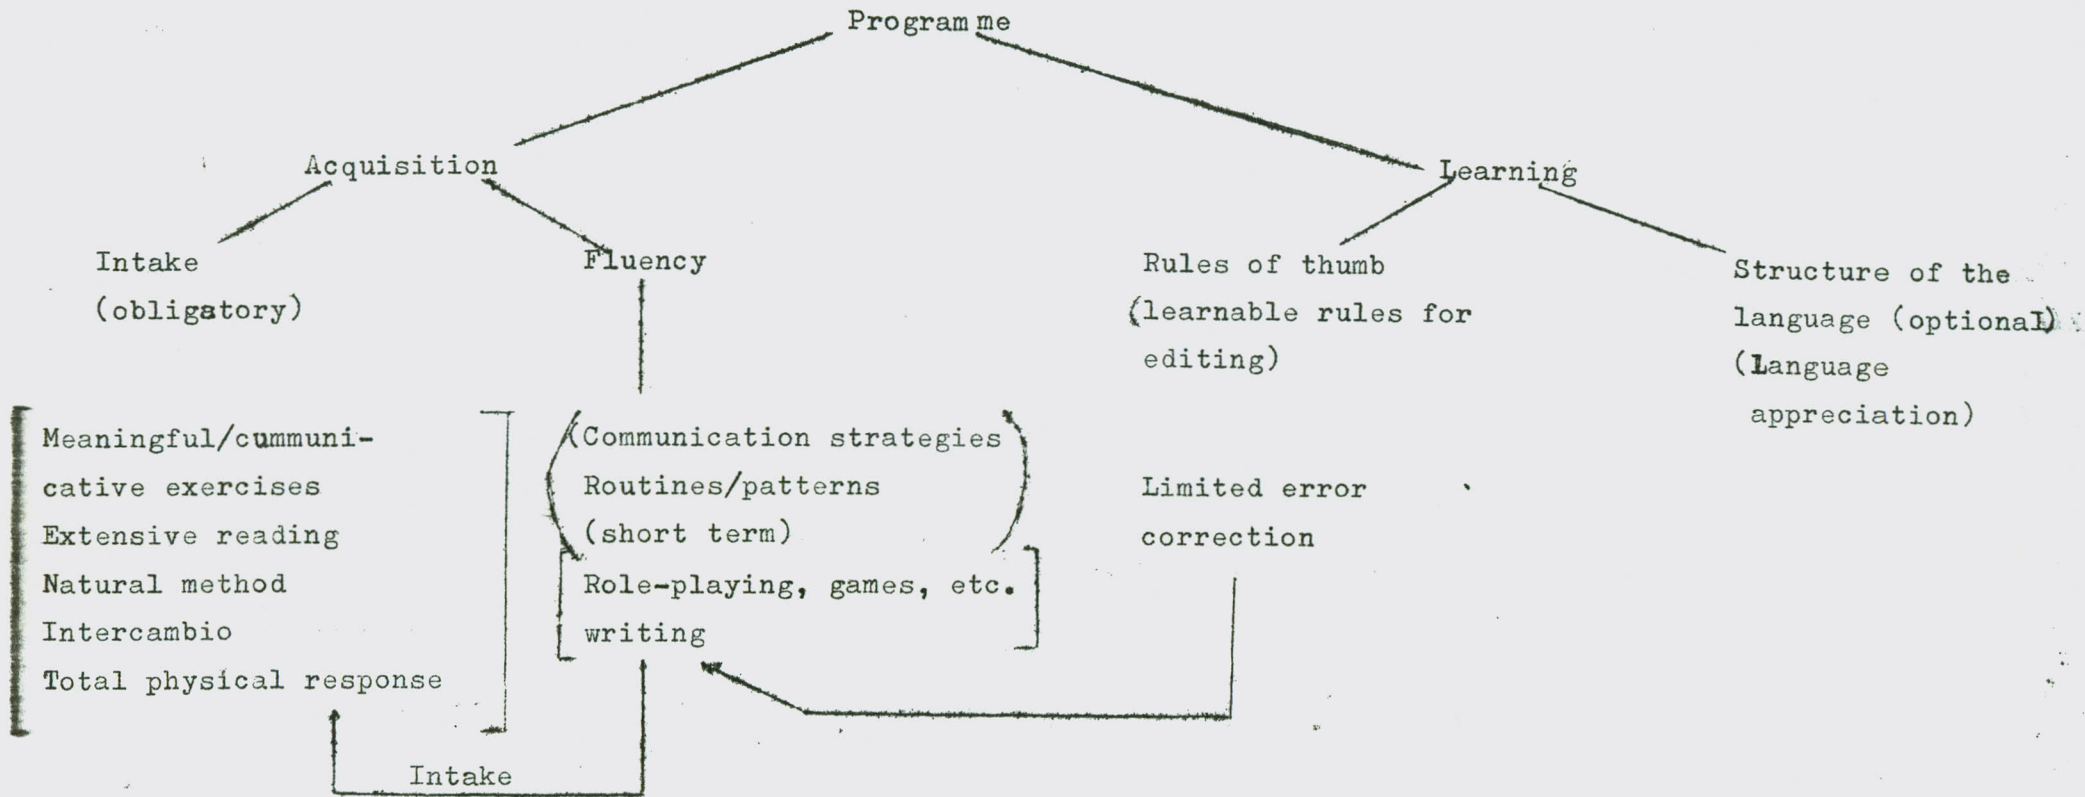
Programme

Acquisition

Learning

Intake (obligatory)

Fluency

Rules of thumb (learnable rules for editing)

Structure of the language (optional) (Language appreciation)

Meaningful/communicative exercises
Extensive reading
Natural method
Intercambio
Total physical response

Communication strategies
Routines/patterns (short term)
Role-playing, games, etc.
writing

Limited error correction

Intake